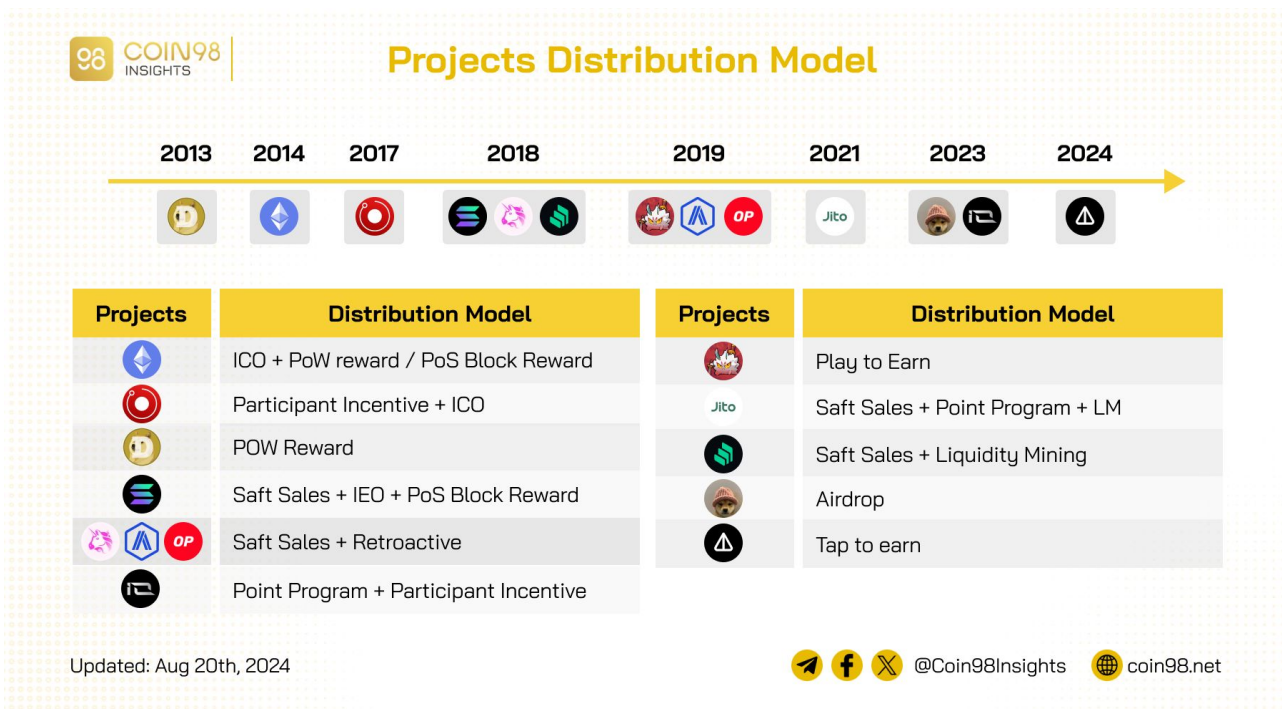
98 COIN98 INSIGHTS

Projects Distribution Model

2013 2014 2017 2018 2019 2021 2023 2024

OP Jito

| Projects | Distribution Model |
|---|---|
| | ICO + PoW reward / PoS Block Reward |
| | Participant Incentive + ICO |
| | POW Reward |
| | Saft Sales + IEO + PoS Block Reward |
| OP | Saft Sales + Retroactive |
| | Point Program + Participant Incentive |

| Projects | Distribution Model |
|---|---|
| | Play to Earn |
| Jito | Saft Sales + Point Program + LM |
| | Saft Sales + Liquidity Mining |
| | Airdrop |
| | Tap to earn |

Updated: Aug 20th, 2024

@Coin98Insights coin98.net